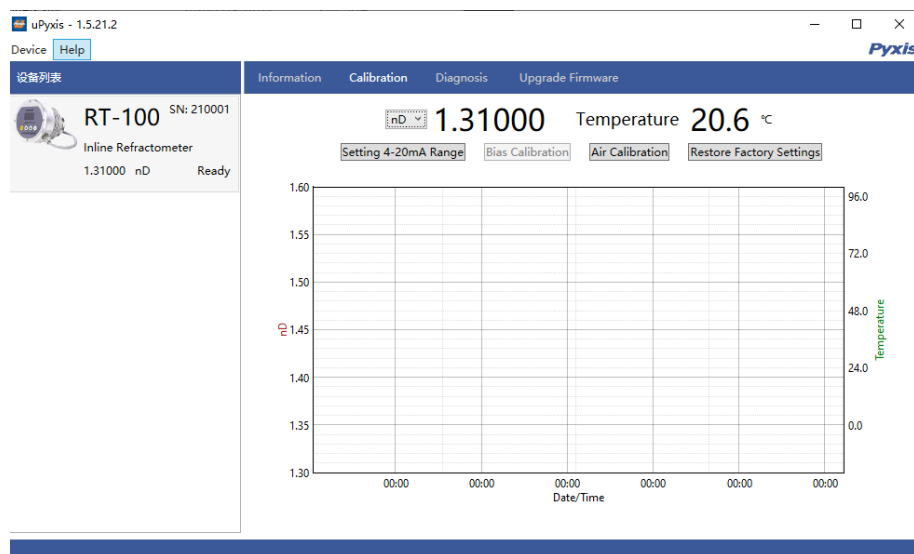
uPyxis - 1.5.21.2

Device Help

Pyxis

设备列表

RT-100 SN: 210001
Inline Refractometer
1.31000 nD Ready

Information Calibration Diagnosis Upgrade Firmware

nD 1.31000 Temperature 20.6 ℃

Setting 4-20mA Range Bias Calibration Air Calibration Restore Factory Settings

| nD | Temperature |
|---|---|
| 1.60 | 96.0 |
| 1.55 | 72.0 |
| 1.50 | 48.0 |
| 1.45 | 24.0 |
| 1.40 | 0.0 |
| 1.35 | |
| 1.30 | |

00:00 00:00 00:00 00:00 00:00 00:00
Date/Time